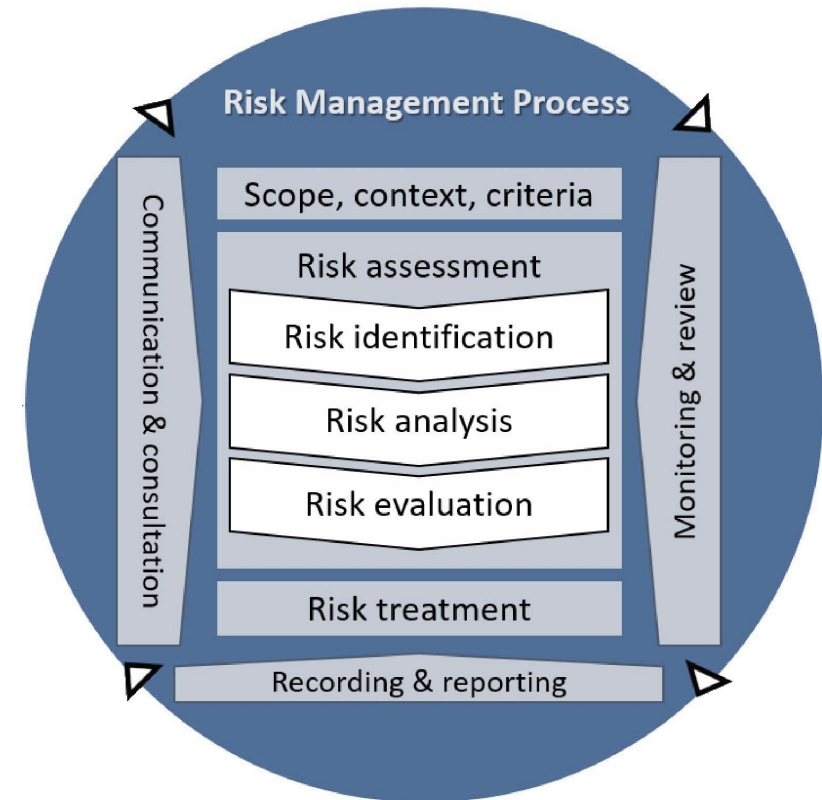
Risk Management Process

Communication & consultation

Scope, context, criteria

Risk assessment

Risk identification

Risk analysis

Risk evaluation

Risk treatment

Monitoring & review

Recording & reporting